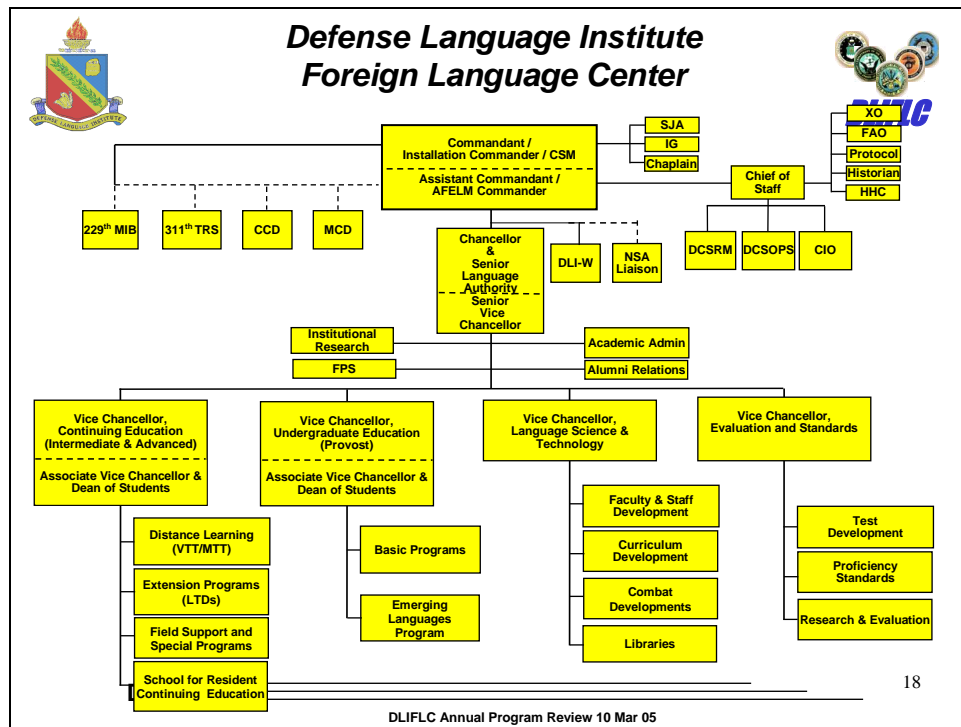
Defense Language Institute
Foreign Language Center

DEFENSE LANGUAGE INSTITUTE

DLIFLC

Commandant / Installation Commander / CSM

Assistant Commandant / AFELM Commander

SJA

IG

Chaplain

XO

FAO

Protocol

Historian

HHC

Chief of Staff

$229^{th}$ MIB

$311^{th}$ TRS

CCD

MCD

Chancellor & Senior Language Authority

Senior Vice Chancellor

DLI-W

NSA Liaison

DCSRM

DCSOPS

CIO

Institutional Research

FPS

Academic Admin

Alumni Relations

Vice Chancellor, Continuing Education (Intermediate & Advanced)

Associate Vice Chancellor & Dean of Students

Vice Chancellor, Undergraduate Education (Provost)

Associate Vice Chancellor & Dean of Students

Vice Chancellor, Language Science & Technology

Vice Chancellor, Evaluation and Standards

Distance Learning (VTT/MTT)

Extension Programs (LTDs)

Field Support and Special Programs

School for Resident Continuing Education

Basic Programs

Emerging Languages Program

Faculty & Staff Development

Curriculum Development

Combat Developments

Libraries

Test Development

Proficiency Standards

Research & Evaluation

18

DLIFLC Annual Program Review 10 Mar 05